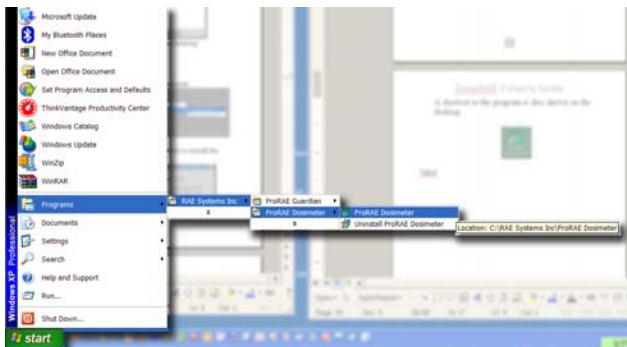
Microsoft Update
My Bluetooth Places
New Office Document
Open Office Document
Set Program Access and Defaults
ThinkVantage Productivity Center
Windows Catalog
Windows Update
WinZip
WinRAR
Programs
Documents
Settings
Search
Help and Support
Run...
Shut Down...
Windows XP Professional
start

RAE Systems Inc
ProRAE Guardian
ProRAE Dosimeter
ProRAE Dosimeter
Uninstall ProRAE Dosimeter
Location: C:\RAE Systems Inc\ProRAE Dosimeter

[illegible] User's Guide
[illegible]